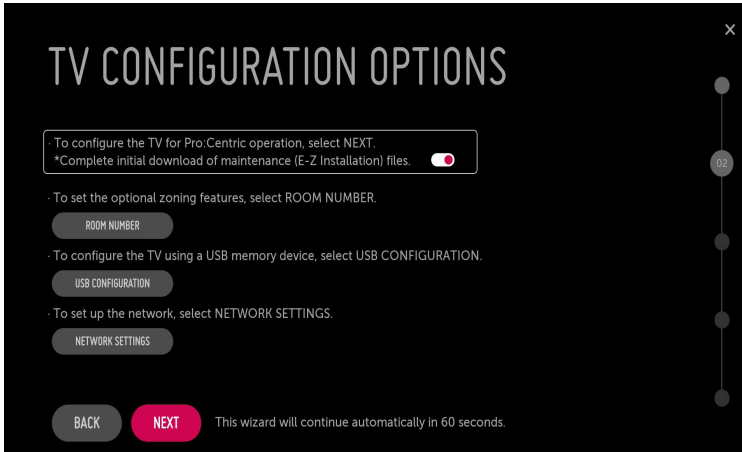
TV CONFIGURATION OPTIONS

· To configure the TV for Pro:Centric operation, select NEXT.
*Complete initial download of maintenance (E-Z Installation) files.

· To set the optional zoning features, select ROOM NUMBER.

ROOM NUMBER

· To configure the TV using a USB memory device, select USB CONFIGURATION.

USB CONFIGURATION

· To set up the network, select NETWORK SETTINGS.

NETWORK SETTINGS

BACK

NEXT

This wizard will continue automatically in 60 seconds.

×

02